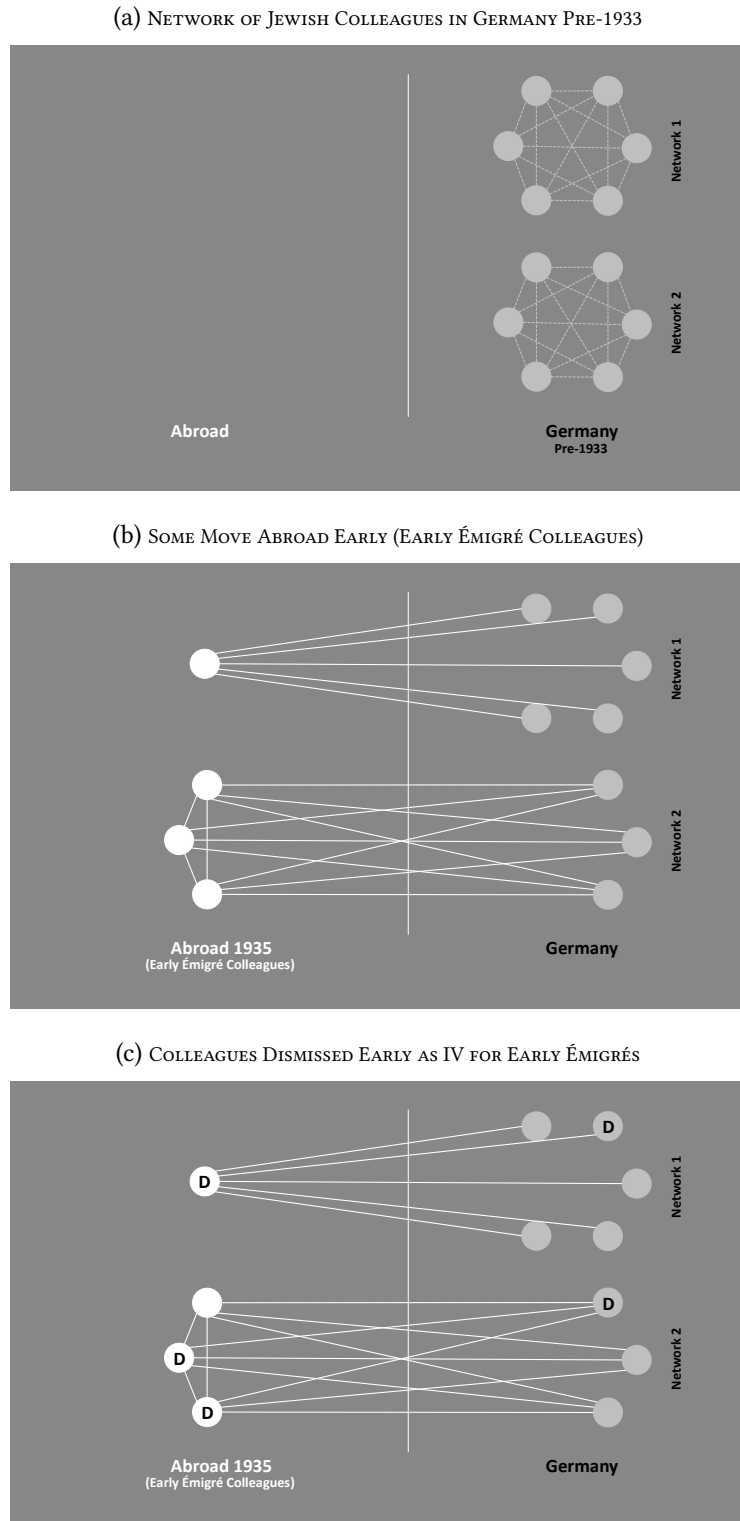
(a) Network of Jewish Colleagues in Germany Pre-1933

Network 1

Network 2

Abroad

Germany
Pre-1933

(b) Some Move Abroad Early (Early Émigré Colleagues)

Network 1

Network 2

Abroad 1935
(Early Émigré Colleagues)

Germany

(c) Colleagues Dismissed Early as IV for Early Émigrés

D

D

Network 1

D

D

D

Network 2

Abroad 1935
(Early Émigré Colleagues)

Germany